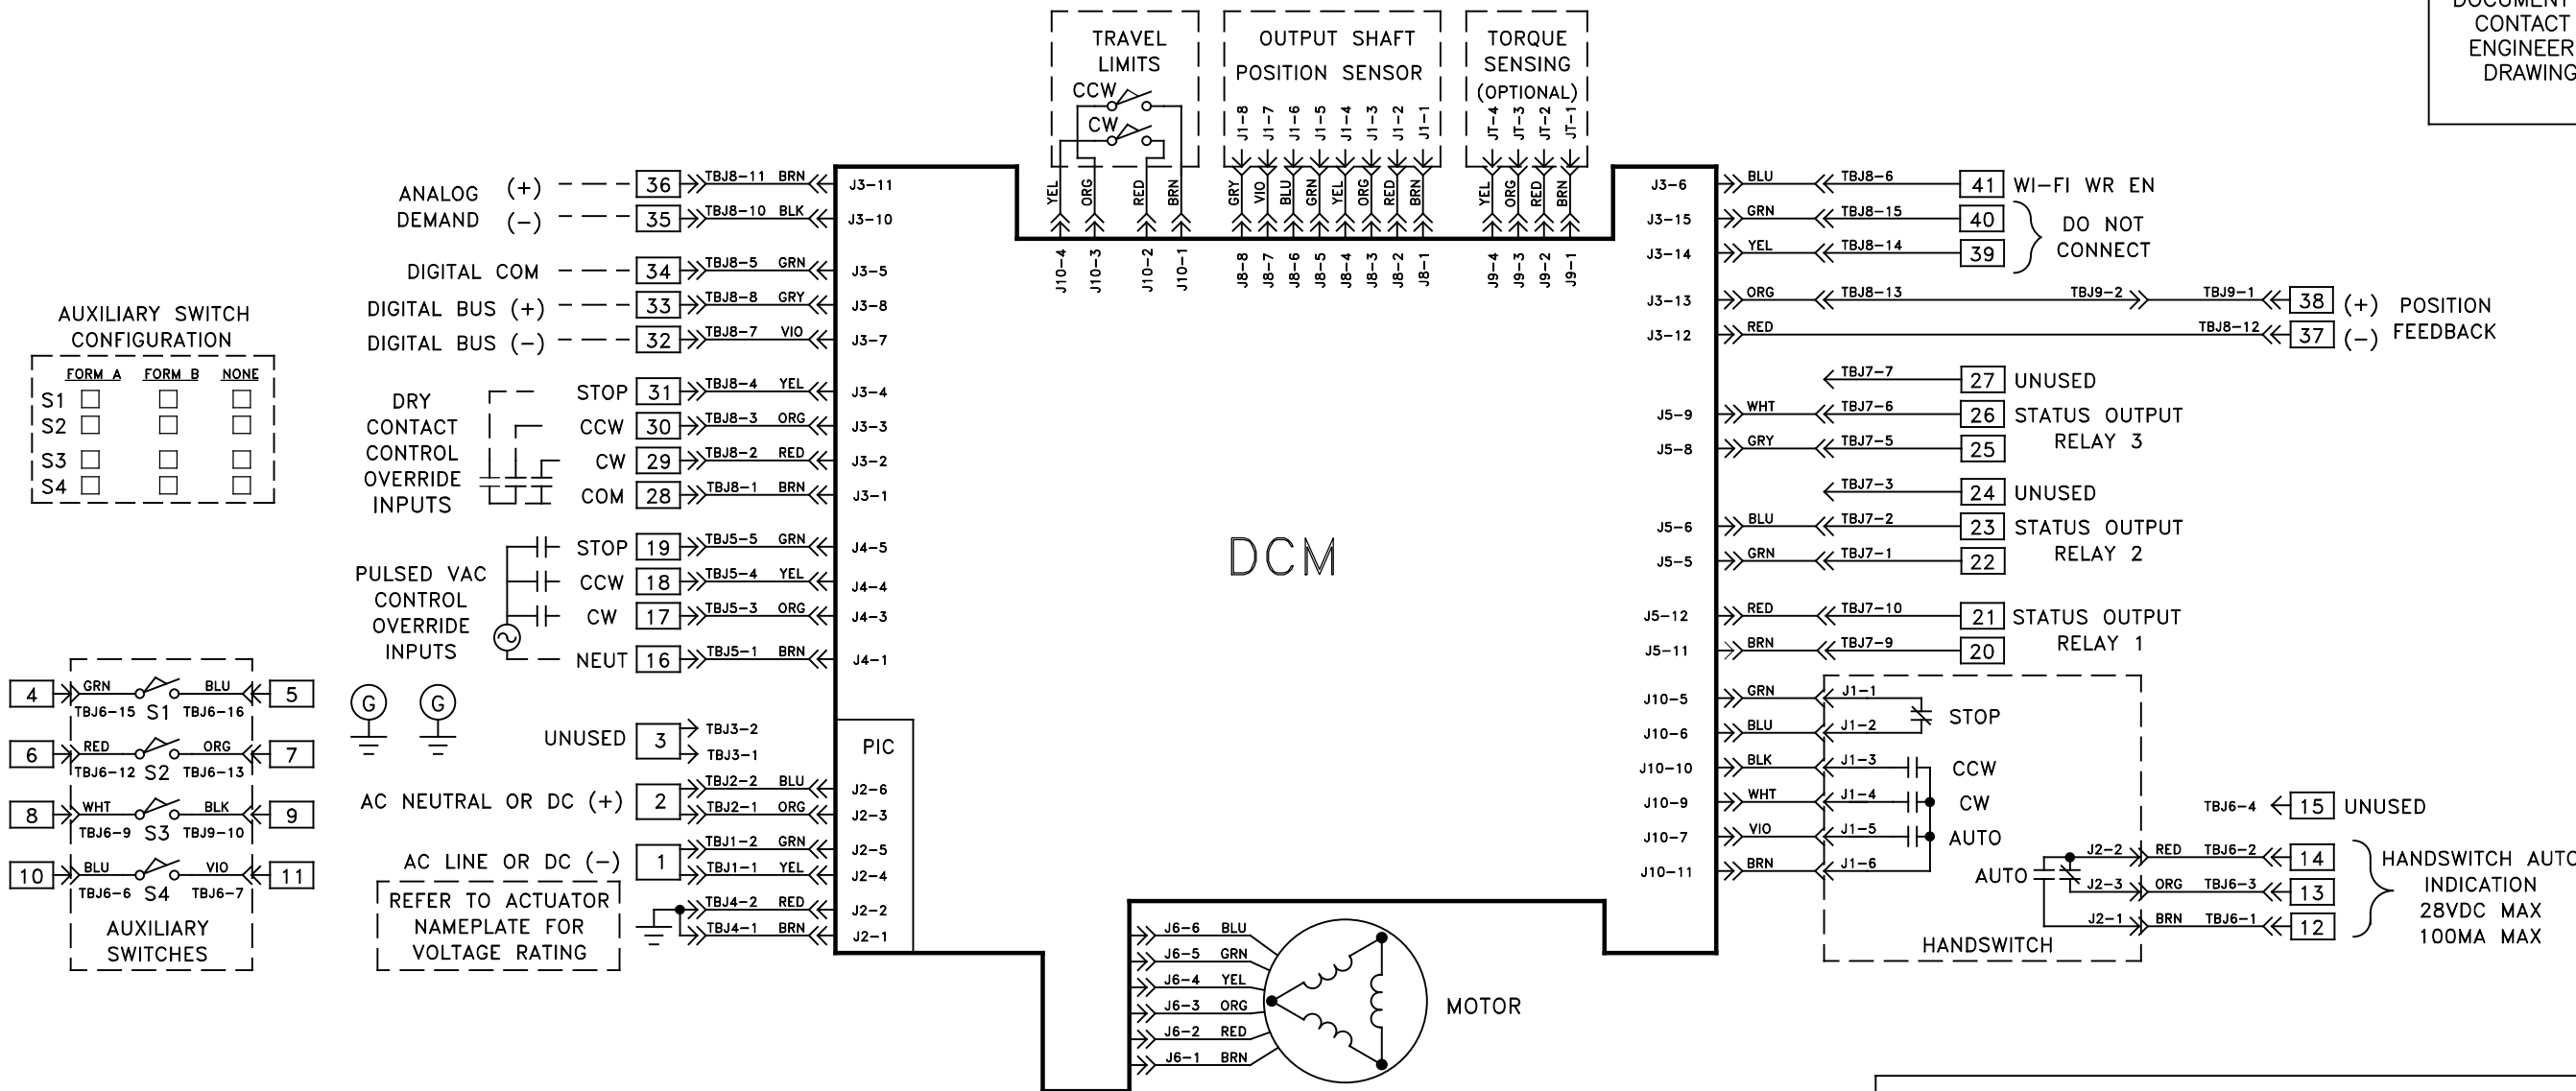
DOCUMENT
CONTACT
ENGINEER
DRAWING

TRAVEL LIMITS
CCW
CW

OUTPUT SHAFT POSITION SENSOR
J1-8 J1-7 J1-6 J1-5 J1-4 J1-3 J1-2 J1-1

TORQUE SENSING (OPTIONAL)
JT-4 JT-3 JT-2 JT-1

YEL ORG RED BRN
GRY VIO BLU GRN YEL ORG RED BRN
YEL ORG RED BRN

J10-4 J10-3 J10-2 J10-1
J8-8 J8-7 J8-6 J8-5 J8-4 J8-3 J8-2 J8-1
J9-4 J9-3 J9-2 J9-1

ANALOG DEMAND (+) 36 TBJ8-11 BRN J3-11
(−) 35 TBJ8-10 BLK J3-10
DIGITAL COM 34 TBJ8-5 GRN J3-5
DIGITAL BUS (+) 33 TBJ8-8 GRY J3-8
DIGITAL BUS (−) 32 TBJ8-7 VIO J3-7

AUXILIARY SWITCH CONFIGURATION

| | FORM A | FORM B | NONE |
|---|---|---|---|
| S1 | ☐ | ☐ | ☐ |
| S2 | ☐ | ☐ | ☐ |
| S3 | ☐ | ☐ | ☐ |
| S4 | ☐ | ☐ | ☐ |

DRY CONTACT CONTROL OVERRIDE INPUTS
STOP 31 TBJ8-4 YEL J3-4
CCW 30 TBJ8-3 ORG J3-3
CW 29 TBJ8-2 RED J3-2
COM 28 TBJ8-1 BRN J3-1

PULSED VAC CONTROL OVERRIDE INPUTS
STOP 19 TBJ5-5 GRN J4-5
CCW 18 TBJ5-4 YEL J4-4
CW 17 TBJ5-3 ORG J4-3
NEUT 16 TBJ5-1 BRN J4-1

DCM

4 GRN S1 BLU 5
TBJ6-15 TBJ6-16
6 RED S2 ORG 7
TBJ6-12 TBJ6-13
8 WHT S3 BLK 9
TBJ6-9 TBJ9-10
10 BLU S4 VIO 11
TBJ6-6 TBJ6-7
AUXILIARY SWITCHES

G G

UNUSED 3 TBJ3-2 TBJ3-1
PIC
AC NEUTRAL OR DC (+) 2 TBJ2-2 BLU J2-6 TBJ2-1 ORG J2-3
AC LINE OR DC (−) 1 TBJ1-2 GRN J2-5 TBJ1-1 YEL J2-4
REFER TO ACTUATOR NAMEPLATE FOR VOLTAGE RATING
TBJ4-2 RED J2-2
TBJ4-1 BRN J2-1

J6-6 BLU
J6-5 GRN
J6-4 YEL
J6-3 ORG
J6-2 RED
J6-1 BRN
MOTOR

J3-6 BLU TBJ8-6 41 WI-FI WR EN
J3-15 GRN TBJ8-15 40 DO NOT CONNECT
J3-14 YEL TBJ8-14 39
J3-13 ORG TBJ8-13 TBJ9-2 TBJ9-1 38 (+) POSITION FEEDBACK
J3-12 RED TBJ8-12 37 (−)
TBJ7-7 27 UNUSED
J5-9 WHT TBJ7-6 26 STATUS OUTPUT RELAY 3
J5-8 GRY TBJ7-5 25
TBJ7-3 24 UNUSED
J5-6 BLU TBJ7-2 23 STATUS OUTPUT RELAY 2
J5-5 GRN TBJ7-1 22
J5-12 RED TBJ7-10 21 STATUS OUTPUT RELAY 1
J5-11 BRN TBJ7-9 20

J10-5 GRN J1-1 STOP
J10-6 BLU J1-2
J10-10 BLK J1-3 CCW
J10-9 WHT J1-4 CW
J10-7 VIO J1-5 AUTO
J10-11 BRN J1-6
AUTO
J2-2 RED TBJ6-2 14
J2-3 ORG TBJ6-3 13
J2-1 BRN TBJ6-1 12
HANDSWITCH
TBJ6-4 15 UNUSED
HANDSWITCH AUTO INDICATION 28VDC MAX 100MA MAX